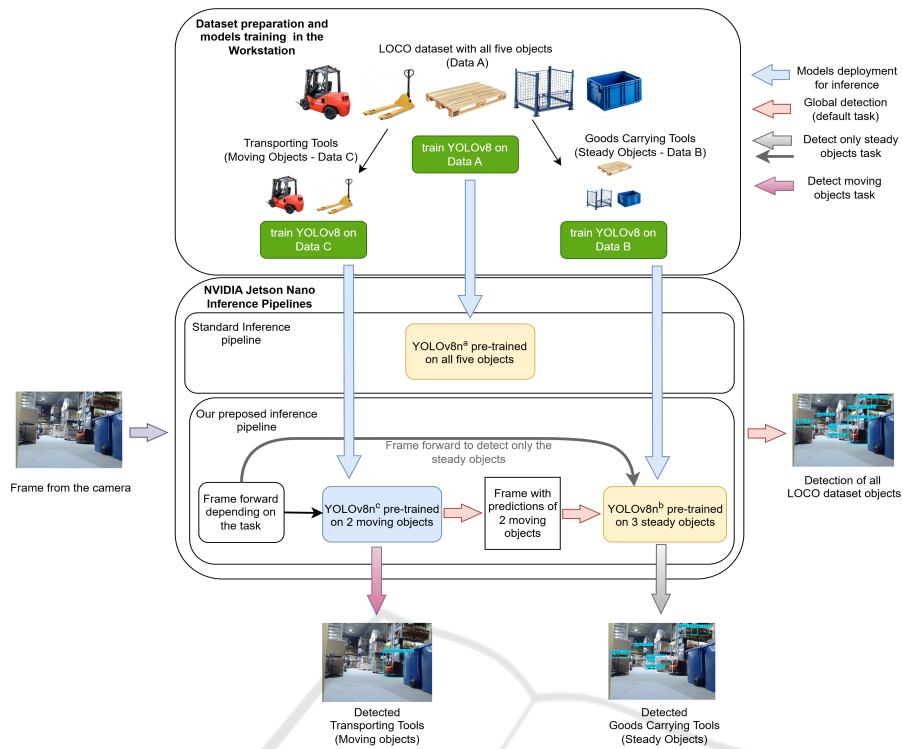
Dataset preparation and models training in the Workstation

LOCO dataset with all five objects (Data A)

Transporting Tools (Moving Objects - Data C)

train YOLOv8 on Data A

Goods Carrying Tools (Steady Objects - Data B)

train YOLOv8 on Data C

train YOLOv8 on Data B

Models deployment for inference

Global detection (default task)

Detect only steady objects task

Detect moving objects task

NVIDIA Jetson Nano Inference Pipelines

Standard Inference pipeline

YOLOv8n$^{a}$ pre-trained on all five objects

Our preposed inference pipeline

Frame forward to detect only the steady objects

Frame from the camera

Frame forward depending on the task

YOLOv8n$^{c}$ pre-trained on 2 moving objects

Frame with predictions of 2 moving objects

YOLOv8n$^{b}$ pre-trained on 3 steady objects

Detection of all LOCO dataset objects

Detected Transporting Tools (Moving objects)

Detected Goods Carrying Tools (Steady Objects)